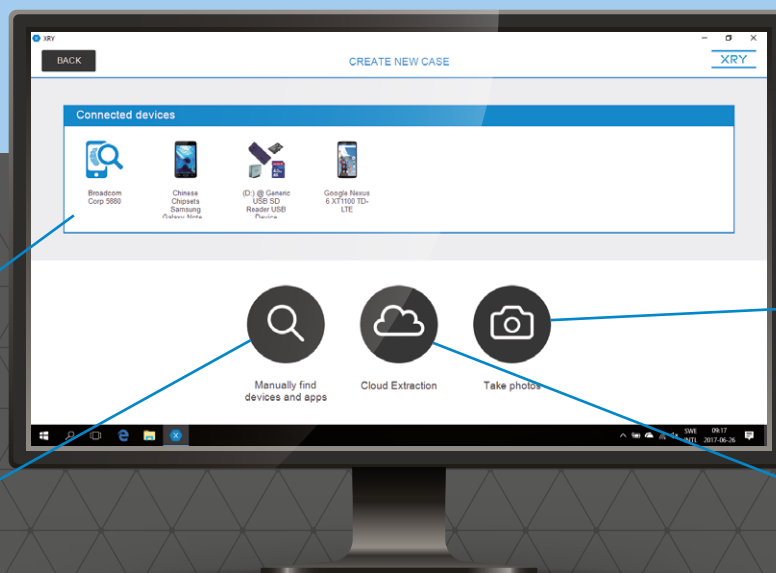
XRY

BACK

CREATE NEW CASE

XRY

Connected devices

Broadcom Corp 5880

Chinese Chipsets Samsung Galaxy Note

(D:) @ Generic USB SD Reader USB Device

Google Nexus 6 XT1100 TD-LTE

Manually find devices and apps

Cloud Extraction

Take photos

SWE INTL

09:17 2017-06-26